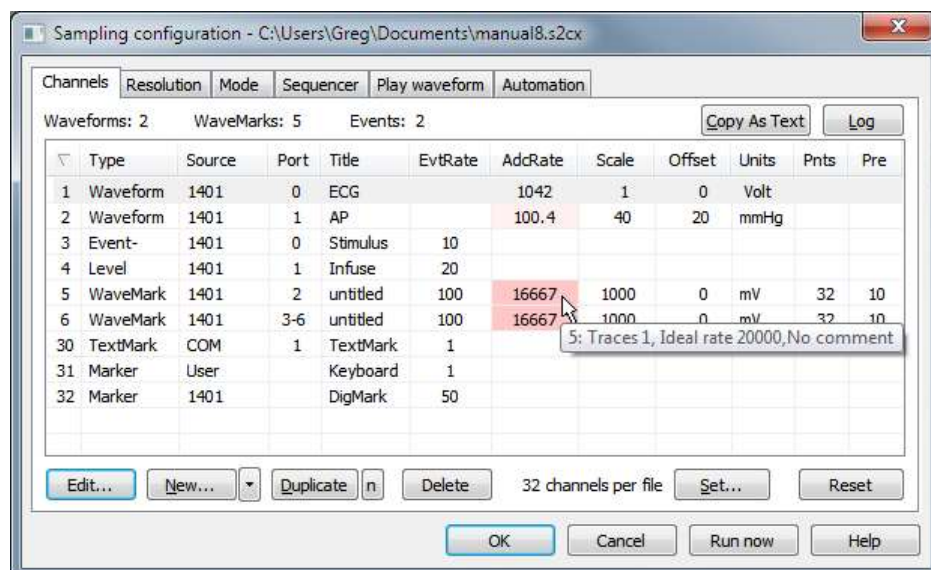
Sampling configuration - C:\Users\Greg\Documents\manual8.s2cx

Channels | Resolution | Mode | Sequencer | Play waveform | Automation

Waveforms: 2 WaveMarks: 5 Events: 2

Copy As Text | Log

| ▽ | Type | Source | Port | Title | EvtRate | AdcRate | Scale | Offset | Units | Pnts | Pre |
|---|---|---|---|---|---|---|---|---|---|---|---|
| 1 | Waveform | 1401 | 0 | ECG | | 1042 | 1 | 0 | Volt | | |
| 2 | Waveform | 1401 | 1 | AP | | 100.4 | 40 | 20 | mmHg | | |
| 3 | Event- | 1401 | 0 | Stimulus | 10 | | | | | | |
| 4 | Level | 1401 | 1 | Infuse | 20 | | | | | | |
| 5 | WaveMark | 1401 | 2 | untitled | 100 | 16667 | 1000 | 0 | mV | 32 | 10 |
| 6 | WaveMark | 1401 | 3-6 | untitled | 100 | 16667 | 1000 | 0 | mV | 32 | 10 |
| 30 | TextMark | COM | 1 | TextMark | 1 | | | | | | |
| 31 | Marker | User | | Keyboard | 1 | | | | | | |
| 32 | Marker | 1401 | | DigMark | 50 | | | | | | |

5: Traces 1, Ideal rate 20000,No comment

Edit... | New... | Duplicate | n | Delete | 32 channels per file | Set... | Reset

OK | Cancel | Run now | Help